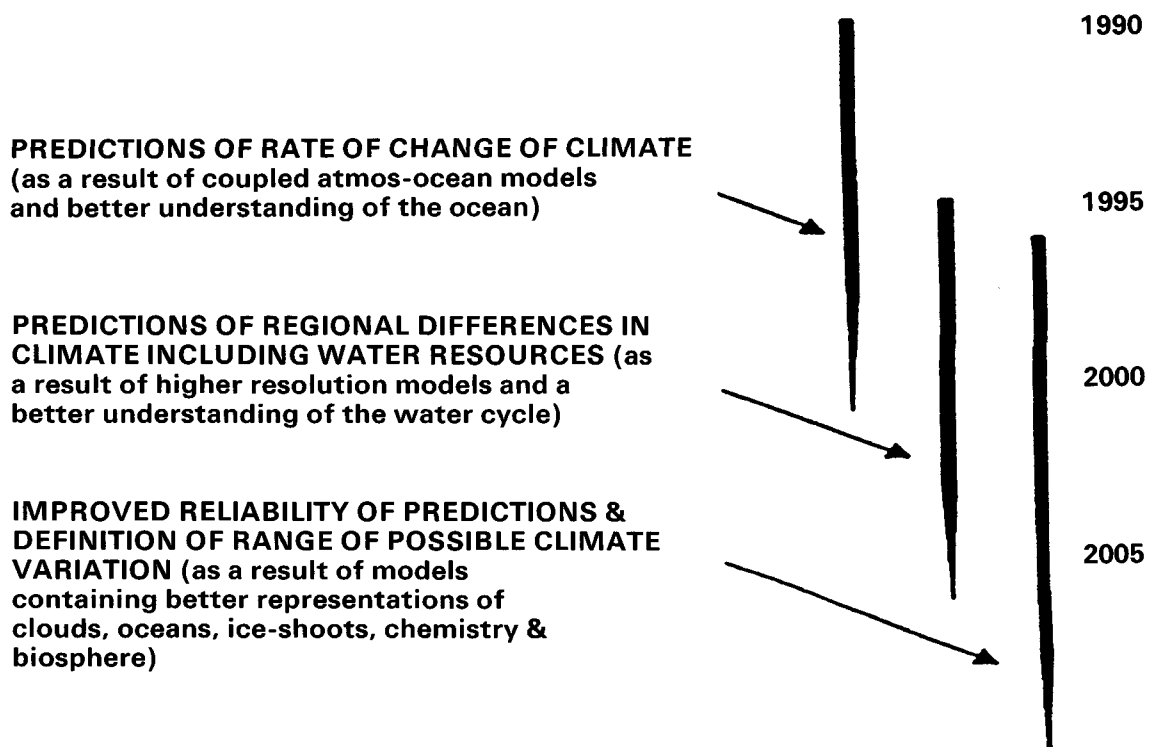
1990

PREDICTIONS OF RATE OF CHANGE OF CLIMATE (as a result of coupled atmos-ocean models and better understanding of the ocean)

1995

PREDICTIONS OF REGIONAL DIFFERENCES IN CLIMATE INCLUDING WATER RESOURCES (as a result of higher resolution models and a better understanding of the water cycle)

2000

IMPROVED RELIABILITY OF PREDICTIONS & DEFINITION OF RANGE OF POSSIBLE CLIMATE VARIATION (as a result of models containing better representations of clouds, oceans, ice-shoots, chemistry & biosphere)

2005